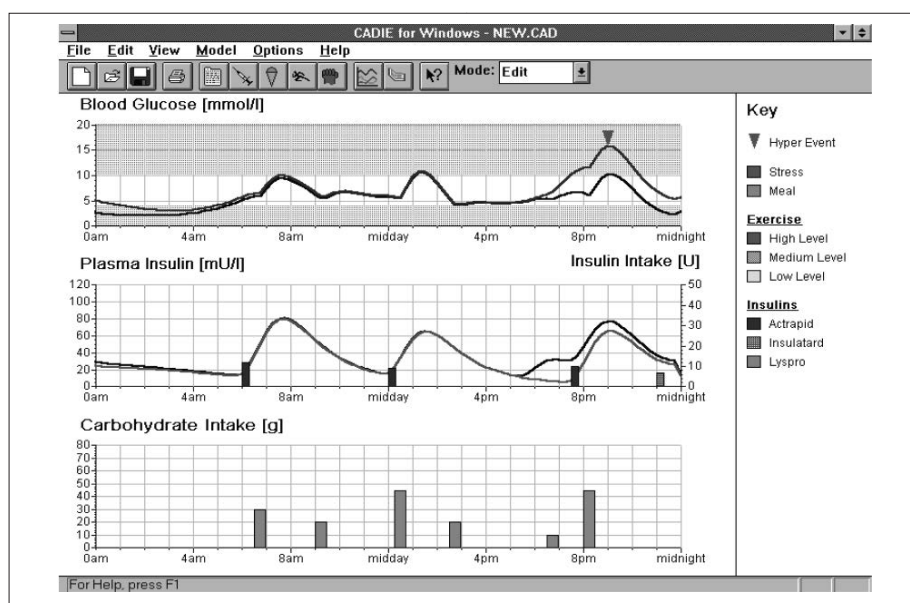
CADIE for Windows - NEW.CAD

File Edit View Model Options Help

Mode: Edit

Blood Glucose [mmol/l]

20
15
10
5
0
0am 4am 8am midday 4pm 8pm midnight

Plasma Insulin [mU/l]

Insulin Intake [U]

120
100
80
60
40
20
0
0am 4am 8am midday 4pm 8pm midnight

50
40
30
20
10
0

Carbohydrate Intake [g]

80
70
60
50
40
30
20
10
0
0am 4am 8am midday 4pm 8pm midnight

Key

Hyper Event

Stress

Meal

Exercise

High Level

Medium Level

Low Level

Insulins

Actrapid

Insulatard

Lyspro

For Help, press F1